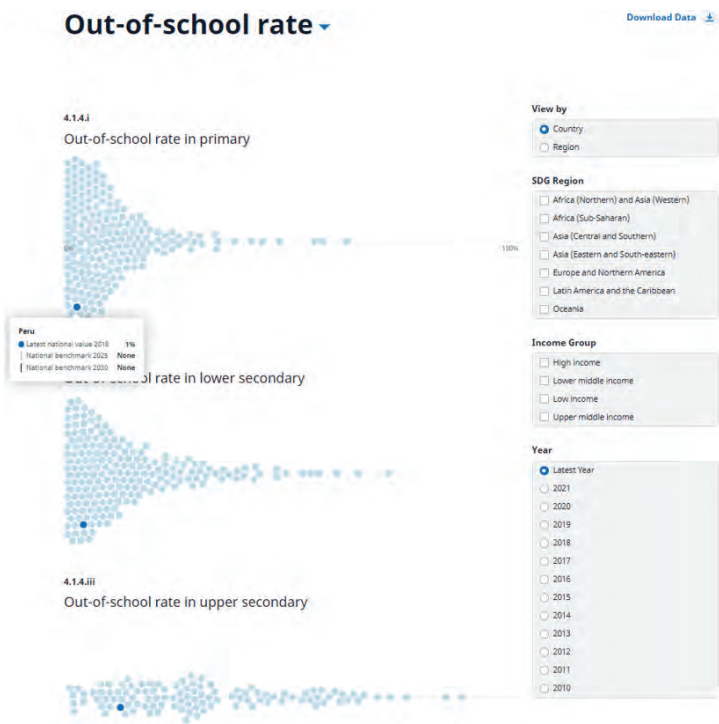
Out-of-school rate

Download Data

4.1.4.i

Out-of-school rate in primary

0%

100%

Peru

Latest national value 2018 1%

National benchmark 2025 None

National benchmark 2030 None

Out-of-school rate in lower secondary

4.1.4.iii

Out-of-school rate in upper secondary

View by

Country

Region

SDG Region

Africa (Northern) and Asia (Western)

Africa (Sub-Saharan)

Asia (Central and Southern)

Asia (Eastern and South-eastern)

Europe and Northern America

Latin America and the Caribbean

Oceania

Income Group

High income

Lower middle income

Low income

Upper middle income

Year

Latest Year

2021

2020

2019

2018

2017

2016

2015

2014

2013

2012

2011

2010